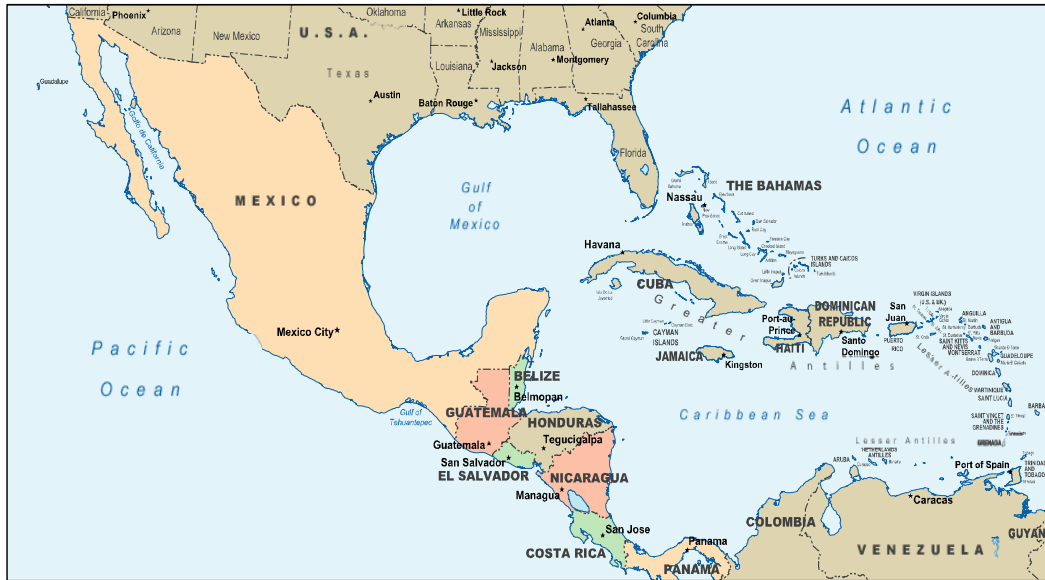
California Phoenix Arizona New Mexico Oklahoma Arkansas Little Rock Mississippi Alabama Atlanta Georgia Columbia South Carolina U.S.A. Texas Louisiana Jackson Montgomery Austin Baton Rouge Tallahassee Florida Guadalupe Gulf of California

Atlantic Ocean

MEXICO Gulf of Mexico THE BAHAMAS Nassau Havana CUBA Greater Antilles TURKS AND CAICOS ISLANDS DOMINICAN REPUBLIC San Juan PUERTO RICO Port-au-Prince HAITI Santo Domingo CAYMAN ISLANDS JAMAICA Kingston VIRGIN ISLANDS (U.S. & UK) ANGUILLA ANTIGUA AND BARBUDA ST. KITTS AND NEVIS MONTSERRAT GUADELOUPE DOMINICA MARTINIQUE SAINT LUCIA SAINT VINCENT AND THE GRENADINES GRENADA BARBADOS Lesser Antilles

Mexico City Pacific Ocean BELIZE Belmopan Gulf of Tehuantepec GUATEMALA HONDURAS Tegucigalpa Guatemala San Salvador EL SALVADOR NICARAGUA Managua Caribbean Sea ARUBA NETHERLANDS ANTILLES Port of Spain TRINIDAD AND TOBAGO Caracas San Jose COSTA RICA Panama PANAMA COLOMBIA VENEZUELA GUYANA